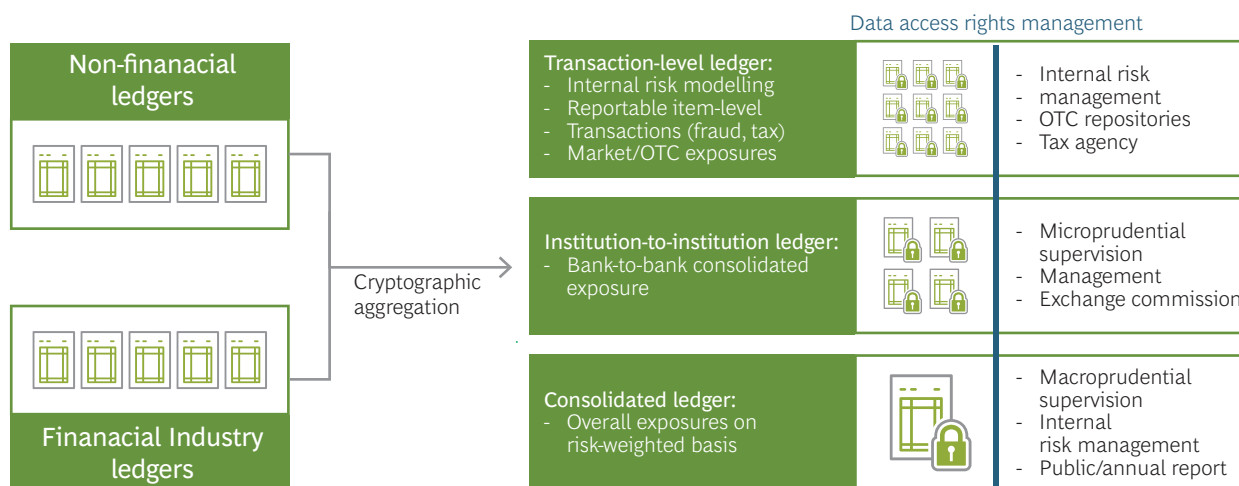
Data access rights management

Non-financial ledgers

Financial Industry ledgers

Cryptographic aggregation

Transaction-level ledger:
- Internal risk modelling
- Reportable item-level
- Transactions (fraud, tax)
- Market/OTC exposures

- Internal risk management
- OTC repositories
- Tax agency

Institution-to-institution ledger:
- Bank-to-bank consolidated exposure

- Microprudential supervision
- Management
- Exchange commission

Consolidated ledger:
- Overall exposures on risk-weighted basis

- Macroprudential supervision
- Internal risk management
- Public/annual report